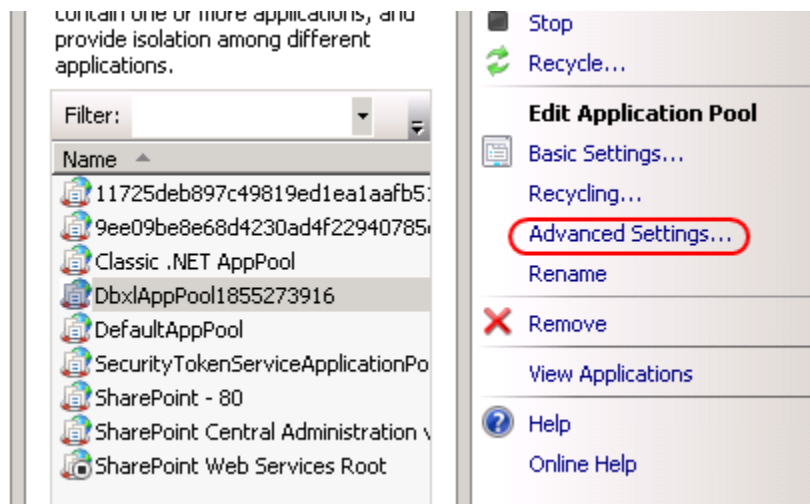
contain one or more applications, and provide isolation among different applications.

Filter:

Name

11725deb897c49819ed1ea1aafb5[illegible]

9ee09be8e68d4230ad4f22940785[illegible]

Classic .NET AppPool

DbxlAppPool1855273916

DefaultAppPool

SecurityTokenServiceApplicationPo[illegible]

SharePoint - 80

SharePoint Central Administration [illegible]

SharePoint Web Services Root

Stop

Recycle...

Edit Application Pool

Basic Settings...

Recycling...

Advanced Settings...

Rename

Remove

View Applications

Help

Online Help